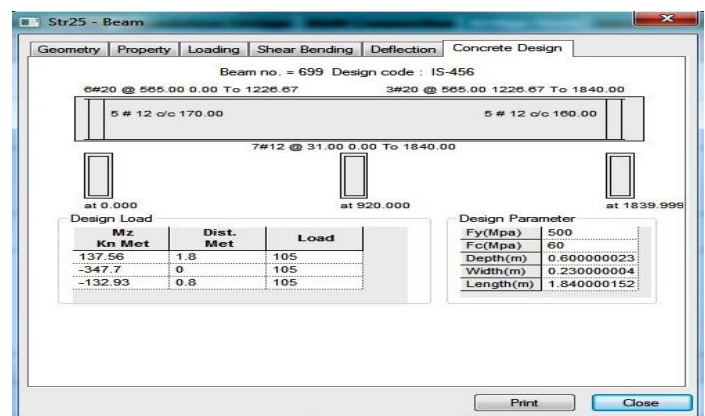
Str25 - Beam

Geometry | Property | Loading | Shear Bending | Deflection | Concrete Design

Beam no. = 699 Design code : IS-456

6#20 @ 565.00 0.00 To 1226.67

3#20 @ 565.00 1226.67 To 1840.00

5 # 12 c/c 170.00

5 # 12 c/c 160.00

7#12 @ 31.00 0.00 To 1840.00

at 0.000

at 920.000

at 1839.999

Design Load

| Mz Kn Met | Dist. Met | Load |
|---|---|---|
| 137.56 | 1.8 | 105 |
| -347.7 | 0 | 105 |
| -132.93 | 0.8 | 105 |

Design Parameter

| Fy(Mpa) | 500 |
|---|---|
| Fc(Mpa) | 60 |
| Depth(m) | 0.600000023 |
| Width(m) | 0.230000004 |
| Length(m) | 1.840000152 |

Print

Close